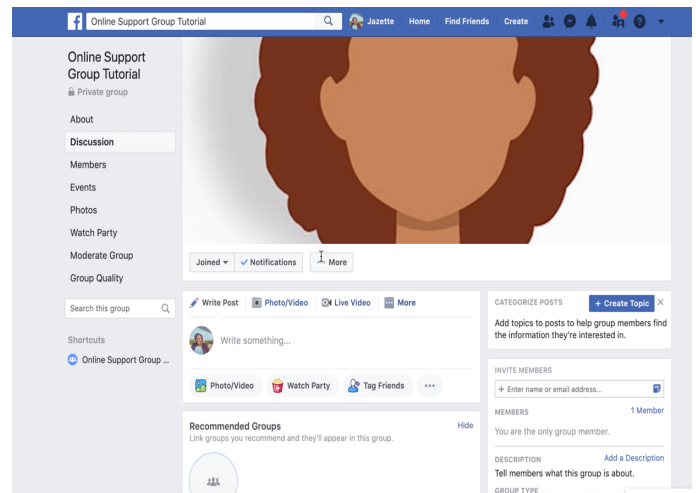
Online Support Group Tutorial
Jazette Home Find Friends Create

Online Support Group Tutorial
Private group

About
Discussion
Members
Events
Photos
Watch Party
Moderate Group
Group Quality

Search this group

Shortcuts
Online Support Group ...

Joined Notifications More

Write Post Photo/Video Live Video More
Write something...
Photo/Video Watch Party Tag Friends ...

Recommended Groups
Hide
Link groups you recommend and they'll appear in this group.

CATEGORIZE POSTS
+ Create Topic
Add topics to posts to help group members find the information they're interested in.

INVITE MEMBERS
+ Enter name or email address...

MEMBERS
1 Member
You are the only group member.

DESCRIPTION
Add a Description
Tell members what this group is about.

GROUP TYPE